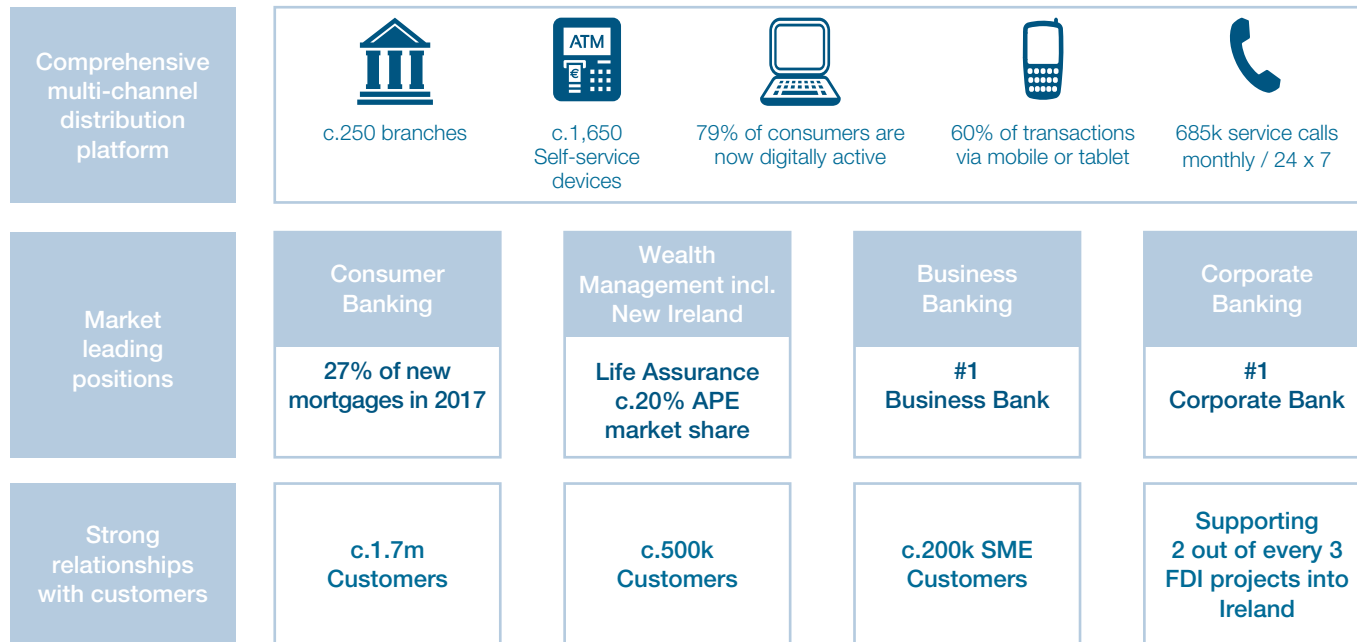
Comprehensive multi-channel distribution platform

ATM
€

c.250 branches

c.1,650 Self-service devices

79% of consumers are now digitally active

60% of transactions via mobile or tablet

685k service calls monthly / 24 x 7

Market leading positions

Consumer Banking

27% of new mortgages in 2017

Wealth Management incl. New Ireland

Life Assurance c.20% APE market share

Business Banking

#1 Business Bank

Corporate Banking

#1 Corporate Bank

Strong relationships with customers

c.1.7m Customers

c.500k Customers

c.200k SME Customers

Supporting 2 out of every 3 FDI projects into Ireland